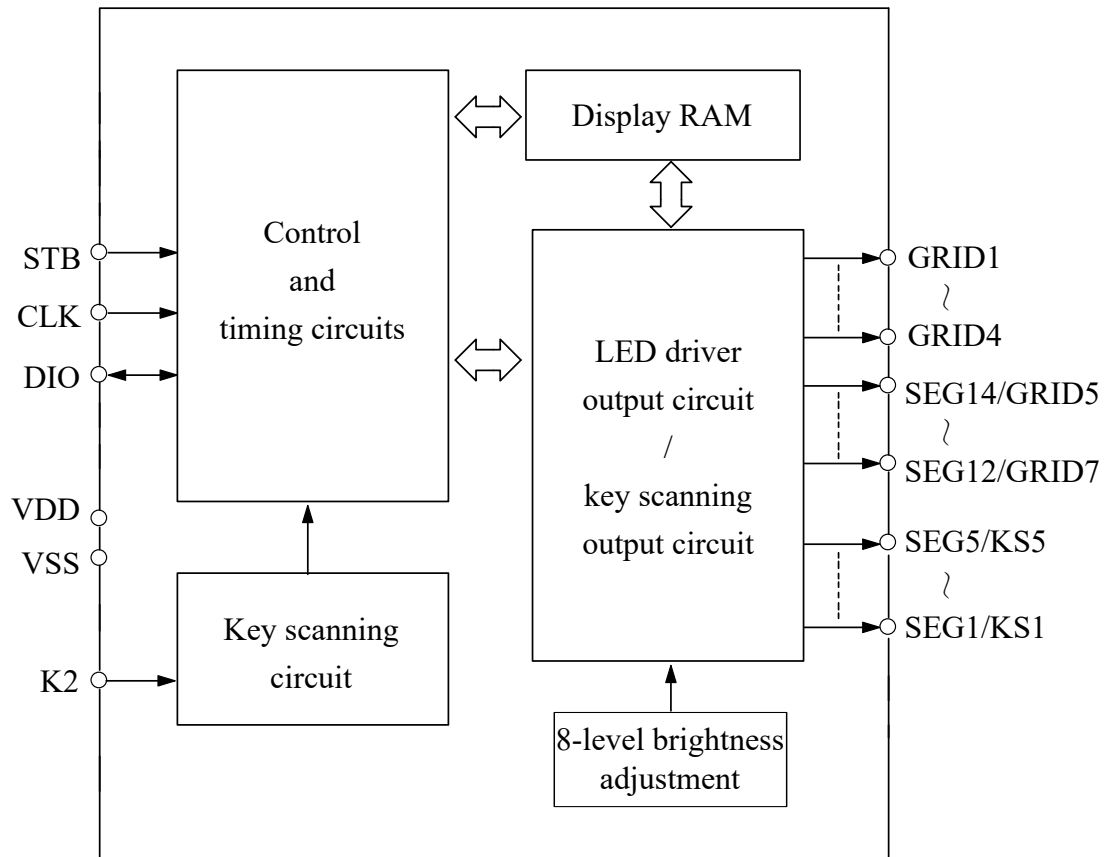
Display RAM

Control and timing circuits

STB
CLK
DIO
VDD
VSS
K2

LED driver output circuit / key scanning output circuit

GRID1
~
GRID4
SEG14/GRID5
~
SEG12/GRID7
SEG5/KS5
~
SEG1/KS1

Key scanning circuit

8-level brightness adjustment